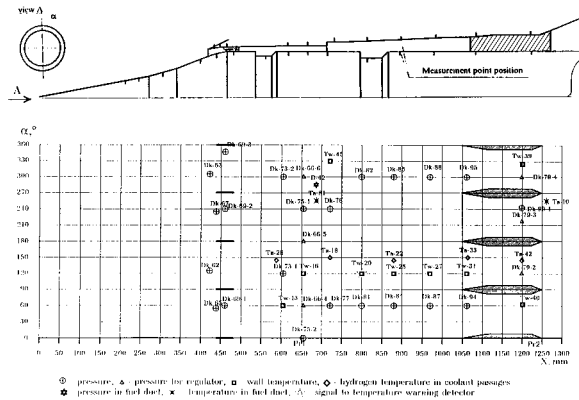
view A

α

A

Measurement point position

α, °

360
330
300
270
240
210
180
150
120
90
60
30
0

Dk-60-3
Dk-63
Dk-73-2
Dk-66-6
Tw-45
Dk-62
Dk-82
Dk-85
Dk-88
Dk-95
Tw-39
Dk-78-4
Dk-81
Dk-67
Dk-60-2
Dk-75-1
Dk-76
Tw-50
Dk-85-1
Dk-79-3
Dk-66-5
Tw-28
Tw-18
Tw-22
Tw-33
Tw-42
Dk-62
Dk-73-1
Tw-16
Tw-20
Tw-25
Tw-27
Tw-31
Dk-79-2
Dk-6
Dk-60-1
Tw-13
Dk-75-3
Dk-66-4
Dk-77
Dk-81
Dk-87
Dk-87
Dk-94
Tw-40
Dk-75-2
Pr1
Pr2

0 50 100 150 200 250 300 350 400 450 500 550 600 650 700 750 800 850 900 950 1000 1050 1100 1150 1200 1250 1300
X, mm

⊕ pressure, ▲ pressure for regulator, □ wall temperature, ◇ hydrogen temperature in coolant passages
✱ pressure in fuel duct, ✖ temperature in fuel duct, ⟨A⟩ signal to temperature warning detector